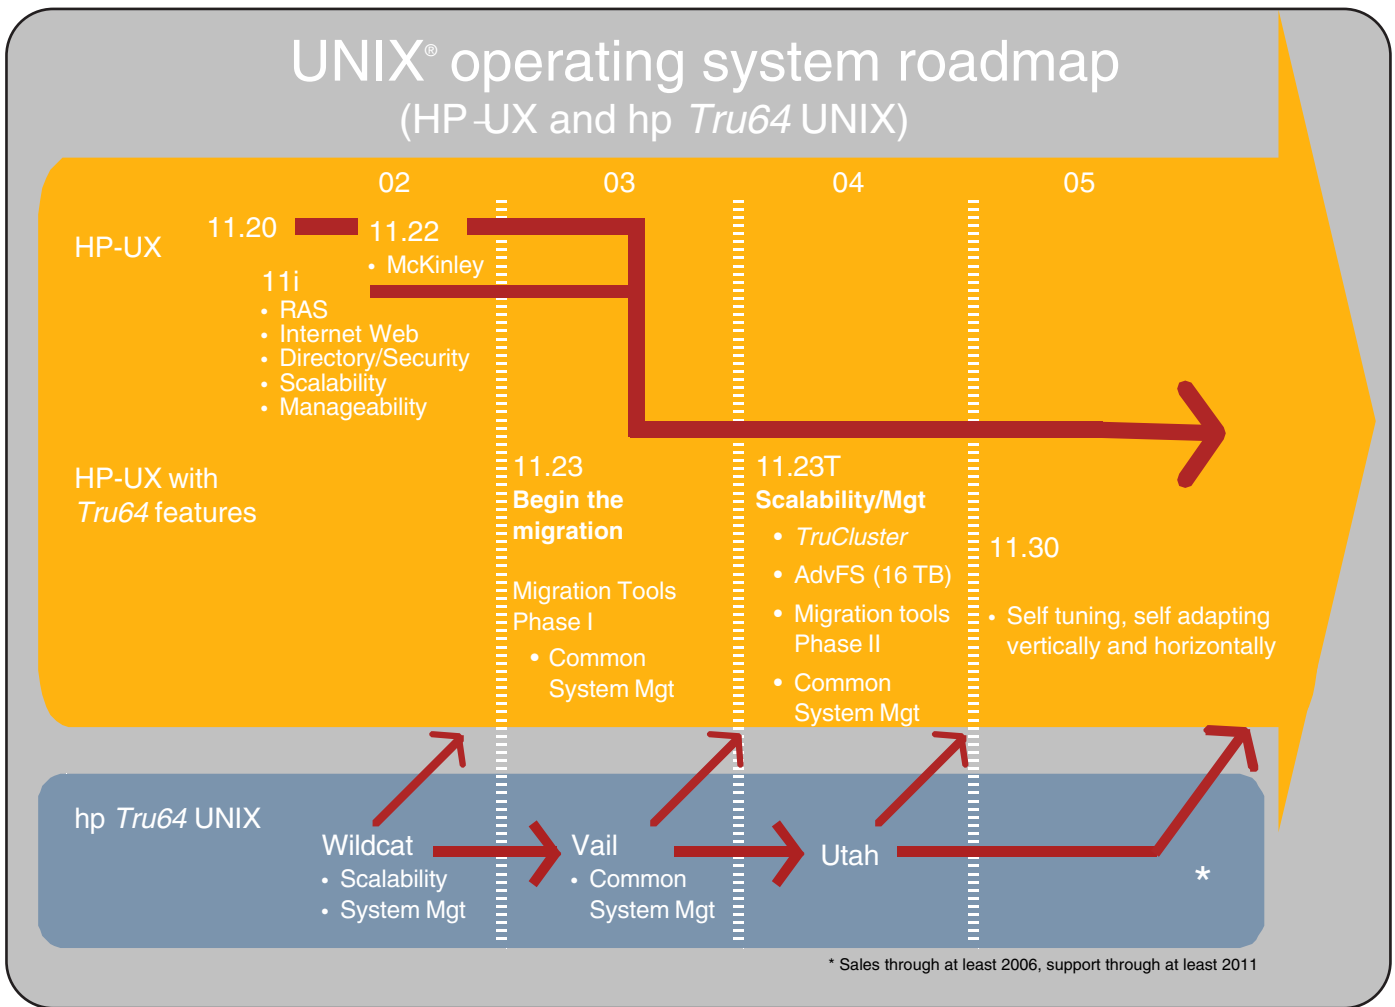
UNIX® operating system roadmap
(HP-UX and hp *Tru64* UNIX)

02 03 04 05

HP-UX

11.20

11.22
• McKinley

11i
• RAS
• Internet Web
• Directory/Security
• Scalability
• Manageability

HP-UX with *Tru64* features

11.23
**Begin the migration**

Migration Tools Phase I
• Common System Mgt

11.23T
**Scalability/Mgt**
• *TruCluster*
• AdvFS (16 TB)
• Migration tools Phase II
• Common System Mgt

11.30
• Self tuning, self adapting vertically and horizontally

hp *Tru64* UNIX

Wildcat
• Scalability
• System Mgt

Vail
• Common System Mgt

Utah

*

* Sales through at least 2006, support through at least 2011